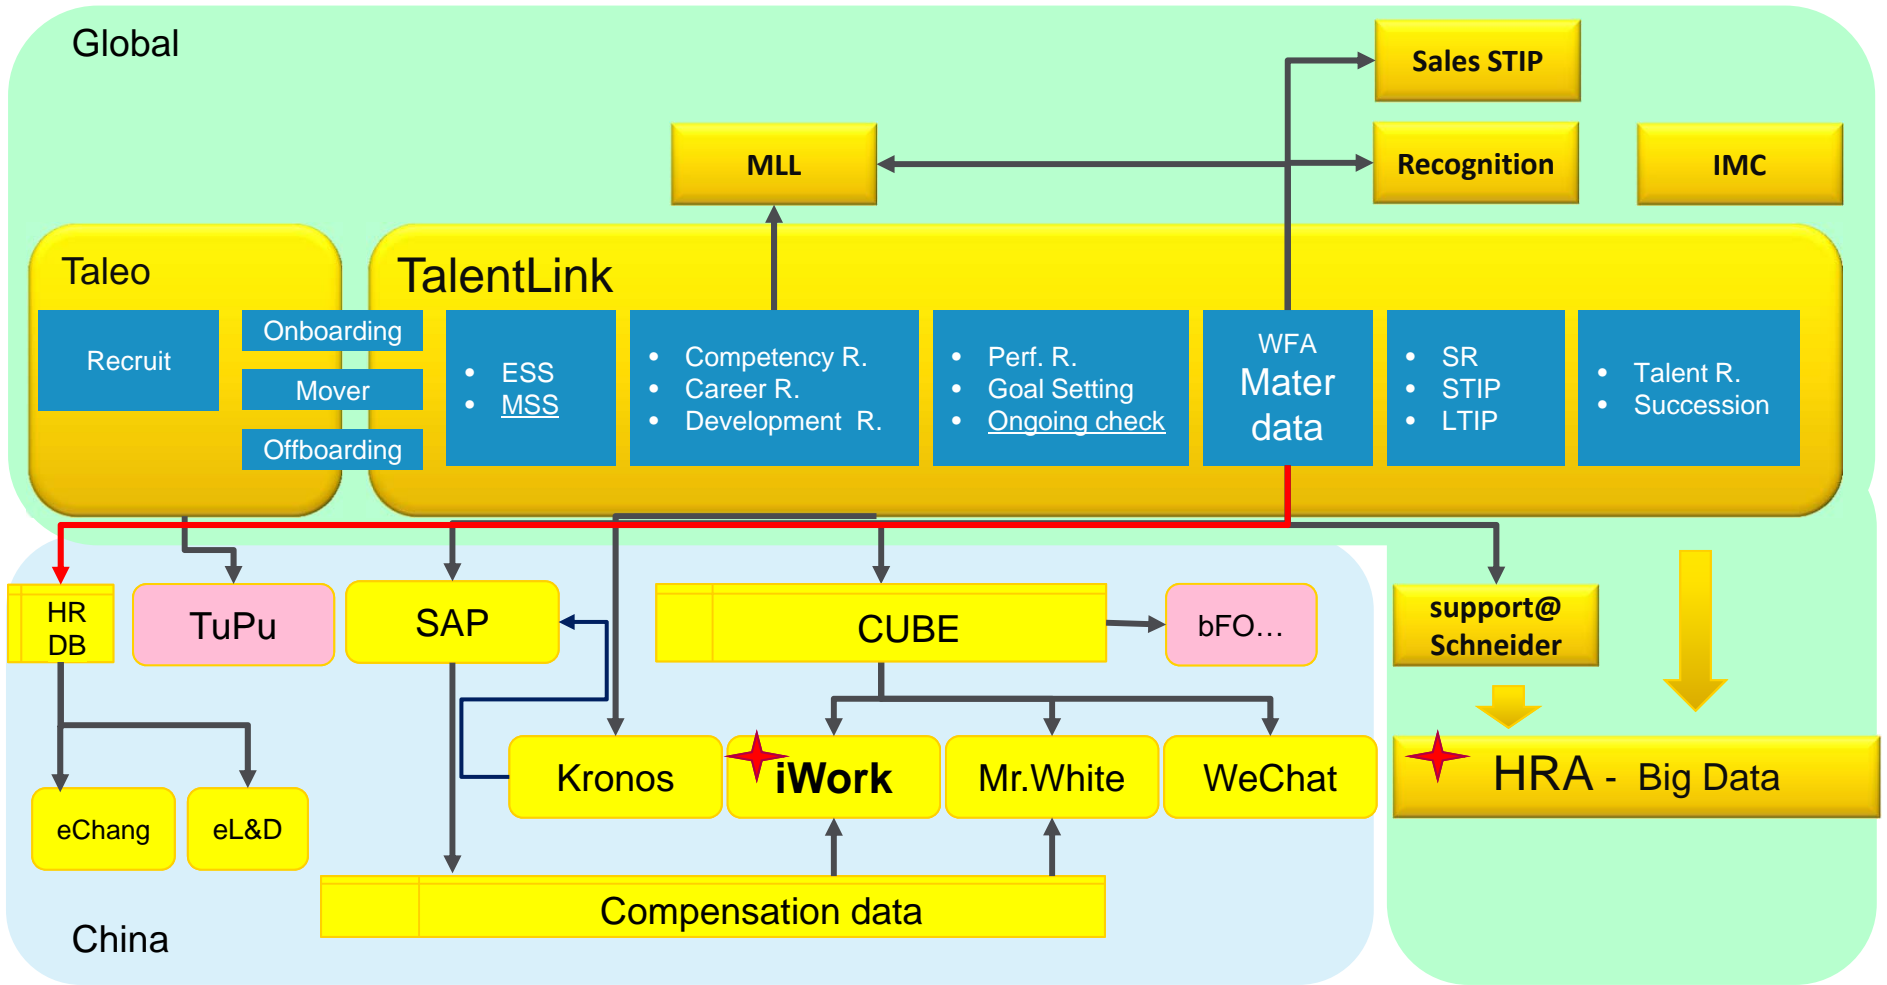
Global

Sales STIP

MLL

Recognition

IMC

Taleo

Recruit

Onboarding

Mover

Offboarding

TalentLink

- ESS
- MSS

- Competency R.
- Career R.
- Development R.

- Perf. R.
- Goal Setting
- Ongoing check

WFA
Mater
data

- SR
- STIP
- LTIP

- Talent R.
- Succession

HR DB

TuPu

SAP

CUBE

bFO…

support@ Schneider

eChang

eL&D

Kronos

iWork

Mr.White

WeChat

HRA - Big Data

Compensation data

China